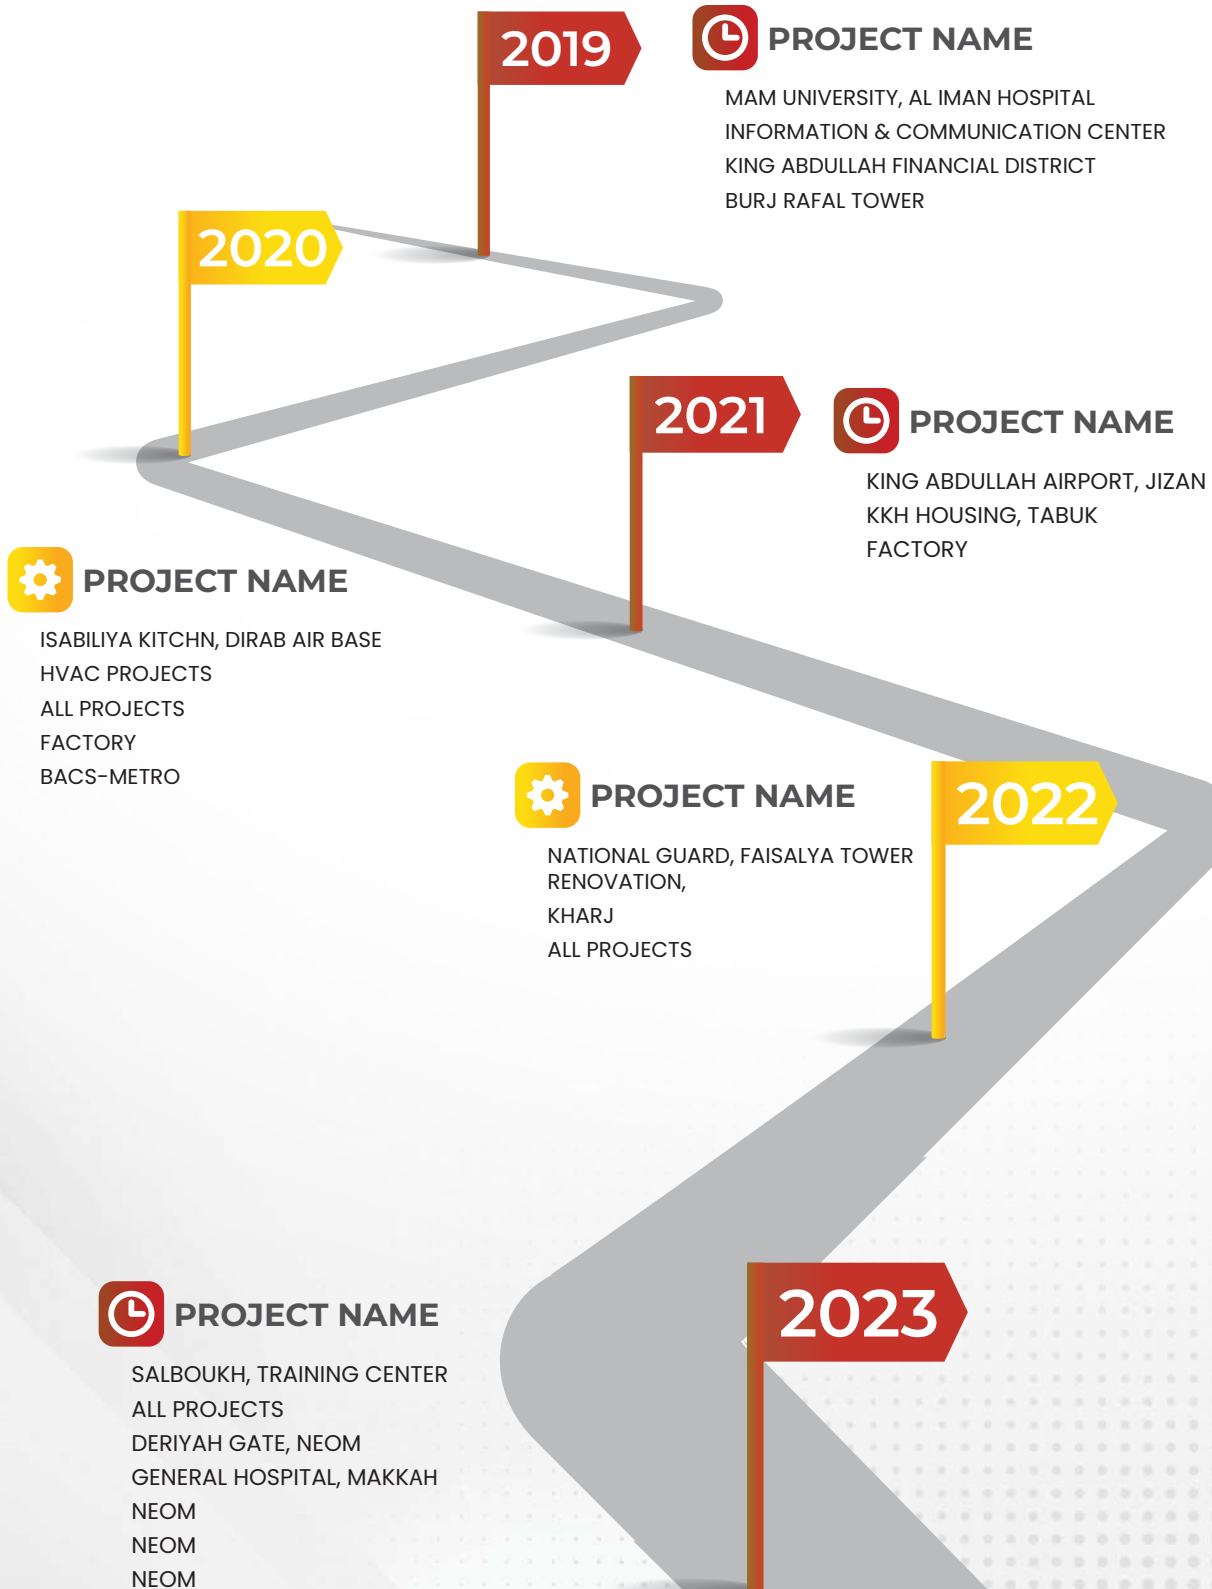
2019

PROJECT NAME

MAM UNIVERSITY, AL IMAN HOSPITAL
INFORMATION & COMMUNICATION CENTER
KING ABDULLAH FINANCIAL DISTRICT
BURJ RAFAL TOWER

2020

2021

PROJECT NAME

KING ABDULLAH AIRPORT, JIZAN
KKH HOUSING, TABUK
FACTORY

PROJECT NAME

ISABILIYA KITCHN, DIRAB AIR BASE
HVAC PROJECTS
ALL PROJECTS
FACTORY
BACS-METRO

PROJECT NAME

NATIONAL GUARD, FAISALYA TOWER RENOVATION,
KHARJ
ALL PROJECTS

2022

PROJECT NAME

SALBOUKH, TRAINING CENTER
ALL PROJECTS
DERIYAH GATE, NEOM
GENERAL HOSPITAL, MAKKAH
NEOM
NEOM
NEOM

2023